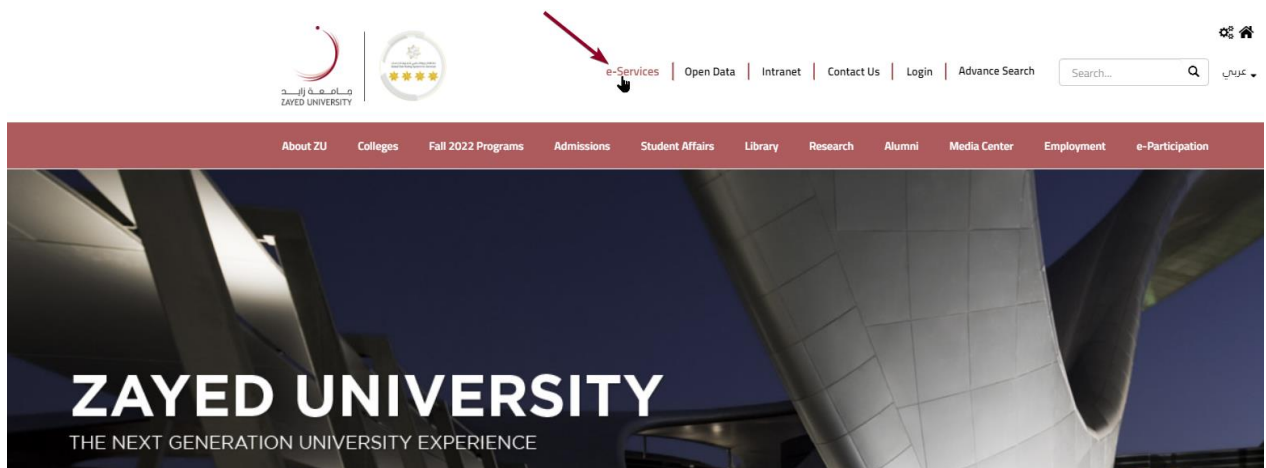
جامعة زايد
ZAYED UNIVERSITY

e-Services | Open Data | Intranet | Contact Us | Login | Advance Search

Search...

عربي

About ZU Colleges Fall 2022 Programs Admissions Student Affairs Library Research Alumni Media Center Employment e-Participation

ZAYED UNIVERSITY

THE NEXT GENERATION UNIVERSITY EXPERIENCE